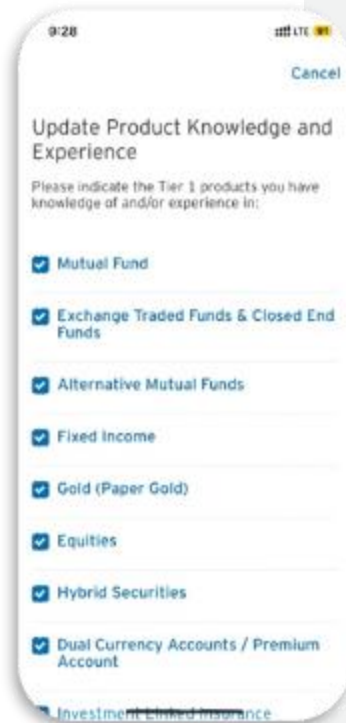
9:28

LTE 91

Cancel

Update Product Knowledge and Experience

Please indicate the Tier 1 products you have knowledge of and/or experience in:

Mutual Fund

Exchange Traded Funds & Closed End Funds

Alternative Mutual Funds

Fixed Income

Gold (Paper Gold)

Equities

Hybrid Securities

Dual Currency Accounts / Premium Account

Investment Linked Insurance